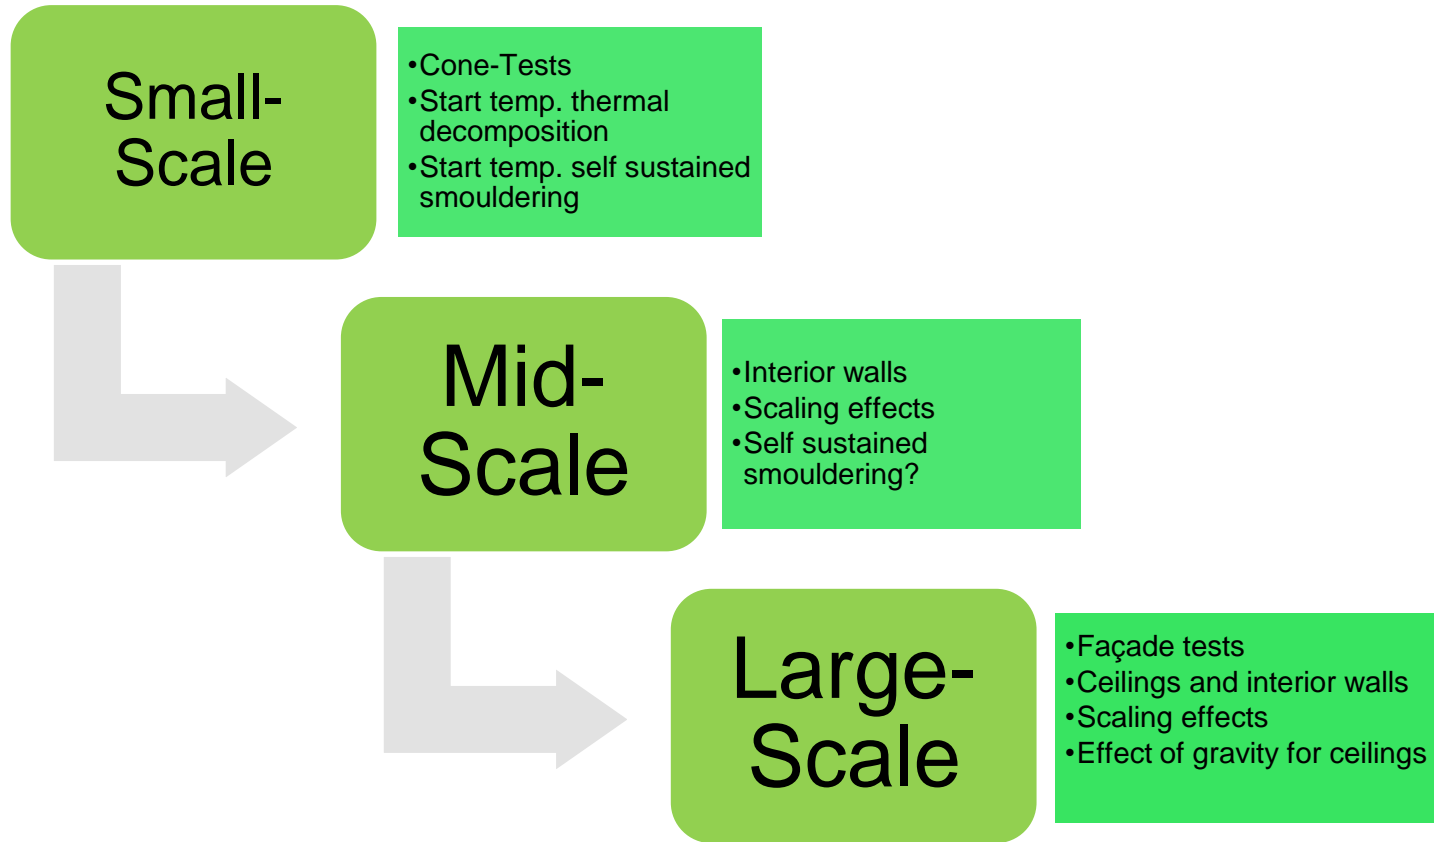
Small-Scale

•Cone-Tests
•Start temp. thermal decomposition
•Start temp. self sustained smouldering

Mid-Scale

•Interior walls
•Scaling effects
•Self sustained smouldering?

Large-Scale

•Façade tests
•Ceilings and interior walls
•Scaling effects
•Effect of gravity for ceilings